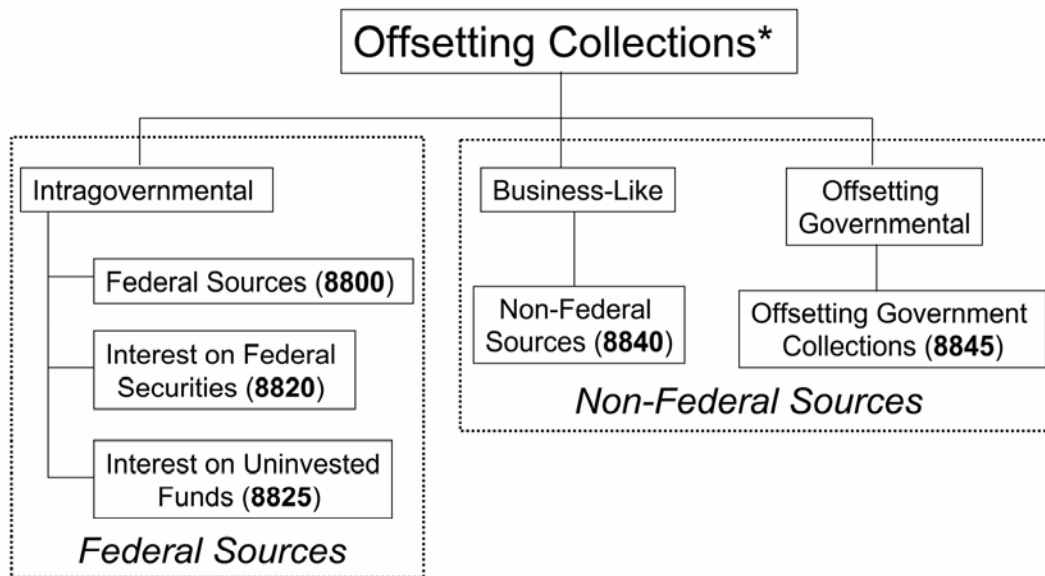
Offsetting Collections*

Intragovernmental

Federal Sources (**8800**)

Interest on Federal Securities (**8820**)

Interest on Uninvested Funds (**8825**)

*Federal Sources*

Business-Like

Non-Federal Sources (**8840**)

Offsetting Governmental

Offsetting Government Collections (**8845**)

*Non-Federal Sources*